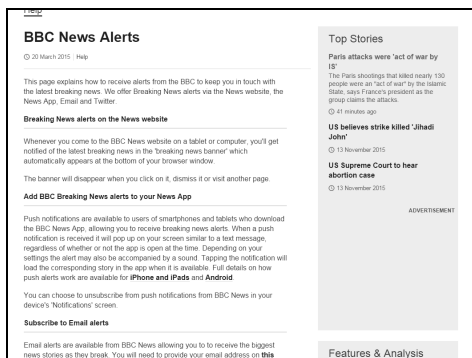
Help

BBC News Alerts

20 March 2015 | Help

This page explains how to receive alerts from the BBC to keep you in touch with the latest breaking news. We offer Breaking News alerts via the News website, the News App, Email and Twitter.

Breaking News alerts on the News website

Whenever you come to the BBC News website on a tablet or computer, you'll get notified of the latest breaking news in the 'breaking news banner' which automatically appears at the bottom of your browser window.

The banner will disappear when you click on it, dismiss it or visit another page.

Add BBC Breaking News alerts to your News App

Push notifications are available to users of smartphones and tablets who download the BBC News App, allowing you to receive breaking news alerts. When a push notification is received it will pop up on your screen similar to a text message, regardless of whether or not the app is open at the time. Depending on your settings the alert may also be accompanied by a sound. Tapping the notification will load the corresponding story in the app when it is available. Full details on how push alerts work are available for iPhone and iPads and Android.

You can choose to unsubscribe from push notifications from BBC News in your device's 'Notifications' screen.

Subscribe to Email alerts

Email alerts are available from BBC News allowing you to to receive the biggest news stories as they break. You will need to provide your email address on this

Top Stories

Paris attacks were 'act of war by IS'

The Paris shootings that killed nearly 130 people were an "act of war" by the Islamic State, says France's president as the group claims the attacks.

41 minutes ago

US believes strike killed 'Jihadi John'

13 November 2015

US Supreme Court to hear abortion case

13 November 2015

ADVERTISEMENT

Features & Analysis